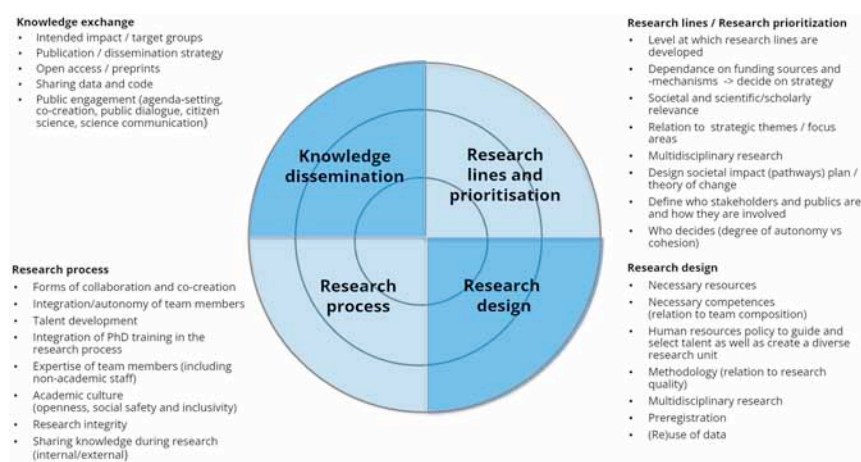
**Knowledge exchange**
- Intended impact / target groups
- Publication / dissemination strategy
- Open access / preprints
- Sharing data and code
- Public engagement (agenda-setting, co-creation, public dialogue, citizen science, science communication)

**Research lines / Research prioritization**
- Level at which research lines are developed
- Dependance on funding sources and -mechanisms -> decide on strategy
- Societal and scientific/scholarly relevance
- Relation to strategic themes / focus areas
- Multidisciplinary research
- Design societal impact (pathways) plan / theory of change
- Define who stakeholders and publics are and how they are involved
- Who decides (degree of autonomy vs cohesion)

Knowledge dissemination

Research lines and prioritisation

Research process

Research design

**Research process**
- Forms of collaboration and co-creation
- Integration/autonomy of team members
- Talent development
- Integration of PhD training in the research process
- Expertise of team members (including non-academic staff)
- Academic culture (openness, social safety and inclusivity)
- Research integrity
- Sharing knowledge during research (internal/external)

**Research design**
- Necessary resources
- Necessary competences (relation to team composition)
- Human resources policy to guide and select talent as well as create a diverse research unit
- Methodology (relation to research quality)
- Multidisciplinary research
- Preregistration
- (Re)use of data